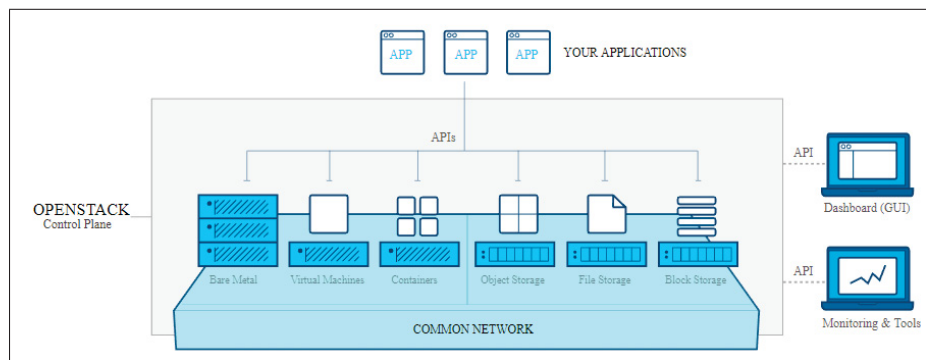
APP APP APP YOUR APPLICATIONS

APIs

OPENSTACK
Control Plane

Bare Metal
Virtual Machines
Containers
Object Storage
File Storage
Block Storage

COMMON NETWORK

API
Dashboard (GUI)

API
Monitoring & Tools